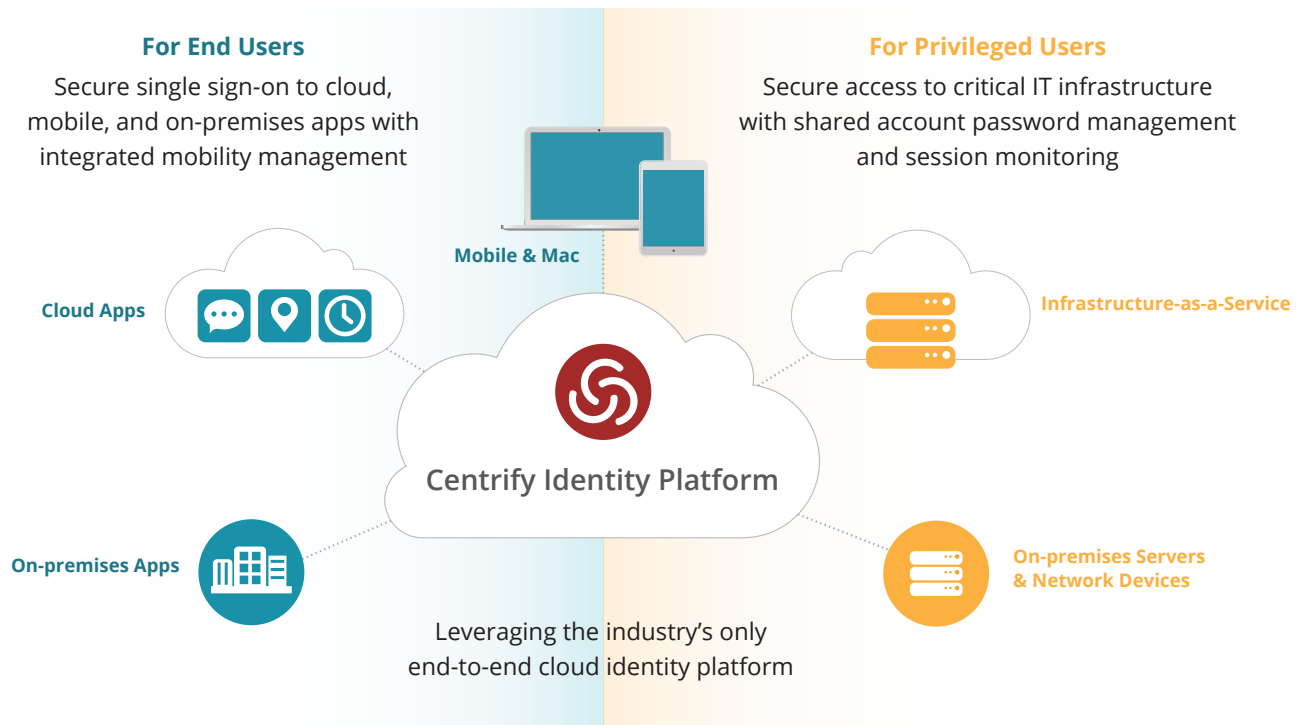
For End Users

Secure single sign-on to cloud, mobile, and on-premises apps with integrated mobility management

For Privileged Users

Secure access to critical IT infrastructure with shared account password management and session monitoring

Mobile & Mac

Cloud Apps

Infrastructure-as-a-Service

Centrify Identity Platform

On-premises Apps

On-premises Servers & Network Devices

Leveraging the industry's only end-to-end cloud identity platform